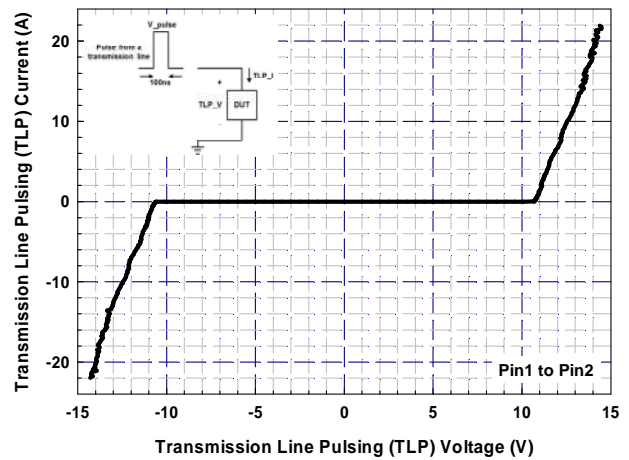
V_pulse
Pulse from a transmission line
100ns
TLP_I
+
TLP_V
DUT
-

20
10
0
-10
-20

Pin1 to Pin2

-15
-10
-5
0
5
10
15

Transmission Line Pulsing (TLP) Current (A)

Transmission Line Pulsing (TLP) Voltage (V)